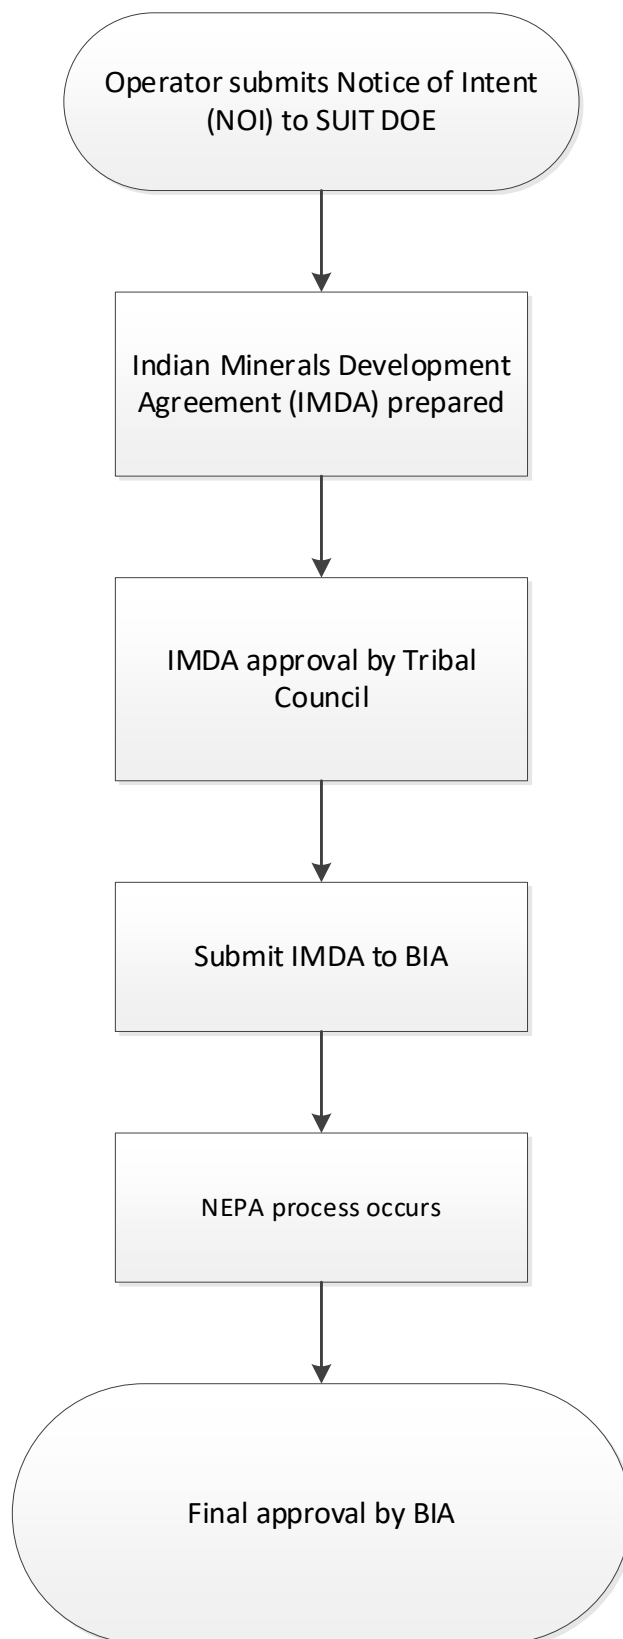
Operator submits Notice of Intent (NOI) to SUIT DOE

Indian Minerals Development Agreement (IMDA) prepared

IMDA approval by Tribal Council

Submit IMDA to BIA

NEPA process occurs

Final approval by BIA